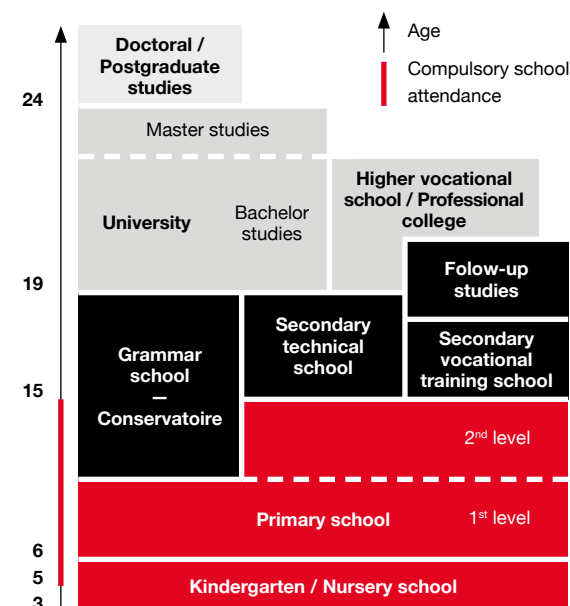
Age

Compulsory school attendance

24

19

15

6

5

3

Doctoral / Postgraduate studies

Master studies

University

Bachelor studies

Higher vocational school / Professional college

Folow-up studies

Grammar school — Conservatoire

Secondary technical school

Secondary vocational training school

2nd level

Primary school

1st level

Kindergarten / Nursery school